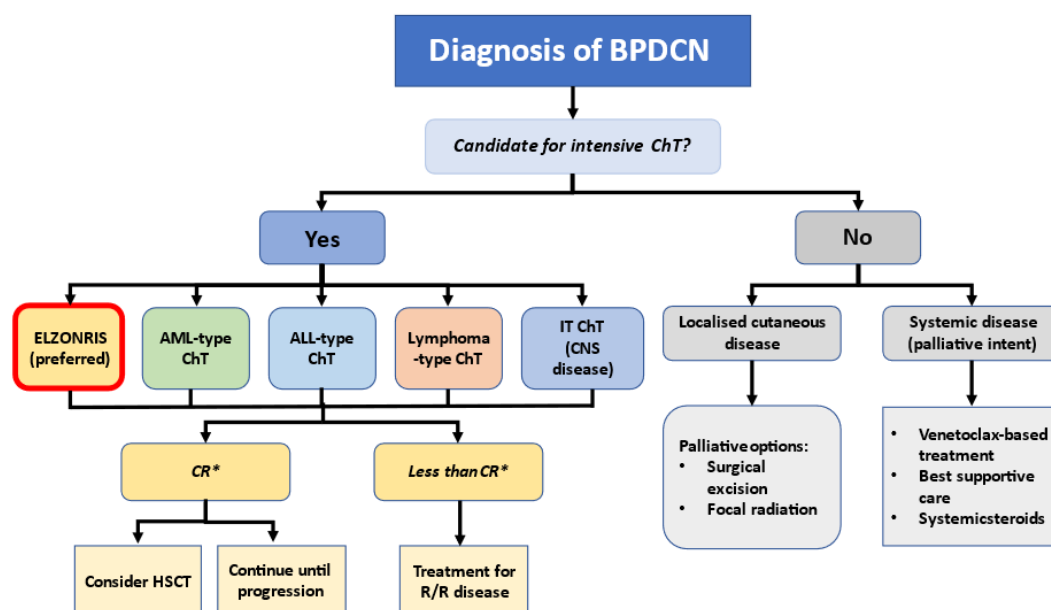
Diagnosis of BPDCN

Candidate for intensive ChT?

Yes

No

ELZONRIS (preferred)

AML-type ChT

ALL-type ChT

Lymphoma-type ChT

IT ChT (CNS disease)

Localised cutaneous disease

Systemic disease (palliative intent)

CR*

Less than CR*

Palliative options:
• Surgical excision
• Focal radiation

• Venetoclax-based treatment
• Best supportive care
• Systemicsteroids

Consider HSCT

Continue until progression

Treatment for R/R disease